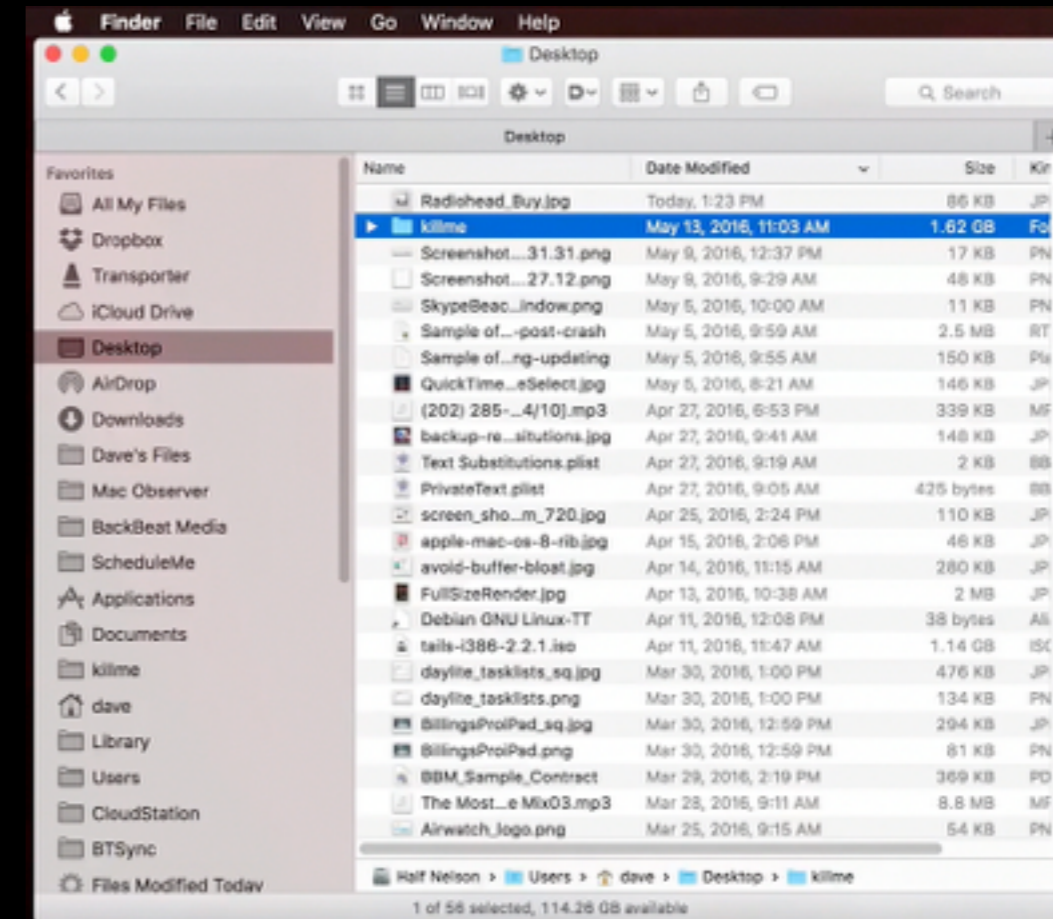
Finder File Edit View Go Window Help

Desktop

Search

Desktop

Favorites
All My Files
Dropbox
Transporter
iCloud Drive
Desktop
AirDrop
Downloads
Dave's Files
Mac Observer
BackBeat Media
ScheduleMe
Applications
Documents
killme
dave
Library
Users
CloudStation
BTSync
Files Modified Today

| Name | Date Modified | Size | Kir |
|---|---|---|---|
| Radiohead_Buy.jpg | Today, 1:23 PM | 86 KB | JP |
| killme | May 13, 2016, 11:03 AM | 1.62 GB | Fo |
| Screenshot...31.31.png | May 9, 2016, 12:37 PM | 17 KB | PN |
| Screenshot...27.12.png | May 9, 2016, 9:29 AM | 48 KB | PN |
| SkypeBeac...indow.png | May 5, 2016, 10:00 AM | 11 KB | PN |
| Sample of...-post-crash | May 5, 2016, 9:59 AM | 2.5 MB | RT |
| Sample of...ng-updating | May 5, 2016, 9:55 AM | 150 KB | Pla |
| QuickTime...eSelect.jpg | May 5, 2016, 8:21 AM | 146 KB | JP |
| (202) 285-...4/10].mp3 | Apr 27, 2016, 6:53 PM | 339 KB | MF |
| backup-re...situtions.jpg | Apr 27, 2016, 9:41 AM | 148 KB | JP |
| Text Substitutions.plist | Apr 27, 2016, 9:19 AM | 2 KB | BB |
| PrivateText.plist | Apr 27, 2016, 9:05 AM | 425 bytes | BB |
| screen_sho...m_720.jpg | Apr 25, 2016, 2:24 PM | 110 KB | JP |
| apple-mac-os-8-rib.jpg | Apr 15, 2016, 2:06 PM | 46 KB | JP |
| avoid-buffer-bloat.jpg | Apr 14, 2016, 11:15 AM | 280 KB | JP |
| FullSizeRender.jpg | Apr 13, 2016, 10:38 AM | 2 MB | JP |
| Debian GNU Linux-TT | Apr 11, 2016, 12:08 PM | 38 bytes | Ali |
| tails-i386-2.2.1.iso | Apr 11, 2016, 11:47 AM | 1.14 GB | ISC |
| daylite_tasklists_sq.jpg | Mar 30, 2016, 1:00 PM | 476 KB | JP |
| daylite_tasklists.png | Mar 30, 2016, 1:00 PM | 134 KB | PN |
| BillingsProiPad_sq.jpg | Mar 30, 2016, 12:59 PM | 294 KB | JP |
| BillingsProiPad.png | Mar 30, 2016, 12:59 PM | 81 KB | PN |
| BBM_Sample_Contract | Mar 29, 2016, 2:19 PM | 369 KB | PD |
| The Most...e Mix03.mp3 | Mar 28, 2016, 9:11 AM | 8.8 MB | MF |
| Airwatch_logo.png | Mar 25, 2016, 9:15 AM | 54 KB | PN |

Half Nelson > Users > dave > Desktop > killme

1 of 56 selected, 114.26 GB available